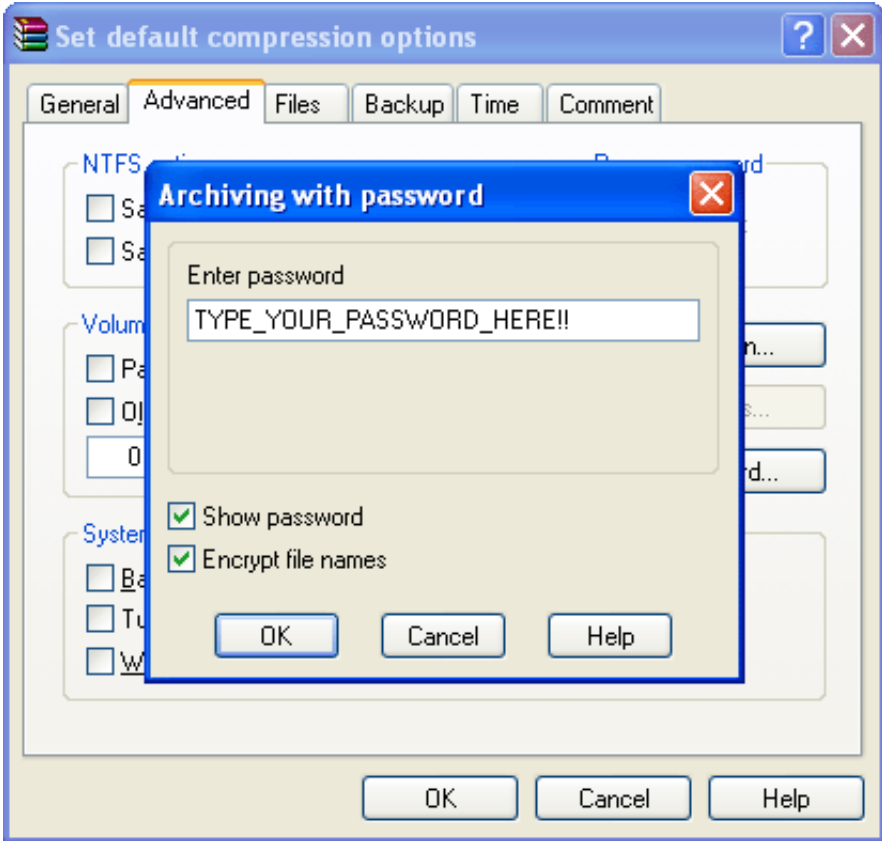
Set default compression options

General | Advanced | Files | Backup | Time | Comment

NTFS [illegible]
Sa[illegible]
Sa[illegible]

Volum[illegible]
Pa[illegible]
Ol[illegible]
0

System
Ba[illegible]
Tu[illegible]
W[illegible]

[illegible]n...
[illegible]s...
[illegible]d...

Archiving with password

Enter password
TYPE_YOUR_PASSWORD_HERE!!

Show password
Encrypt file names

OK
Cancel
Help

OK
Cancel
Help